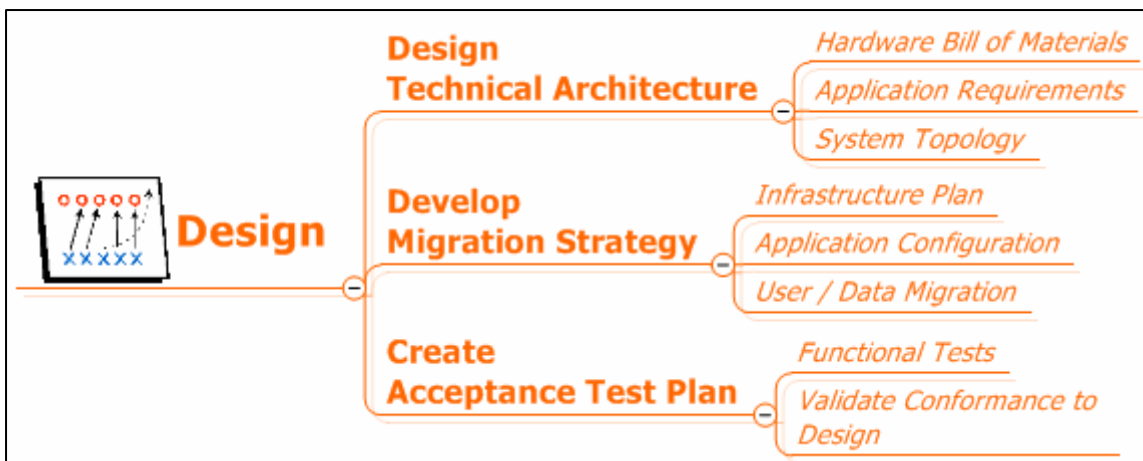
Design

Design
Technical Architecture

Hardware Bill of Materials

Application Requirements

System Topology

Develop
Migration Strategy

Infrastructure Plan

Application Configuration

User / Data Migration

Create
Acceptance Test Plan

Functional Tests

Validate Conformance to Design